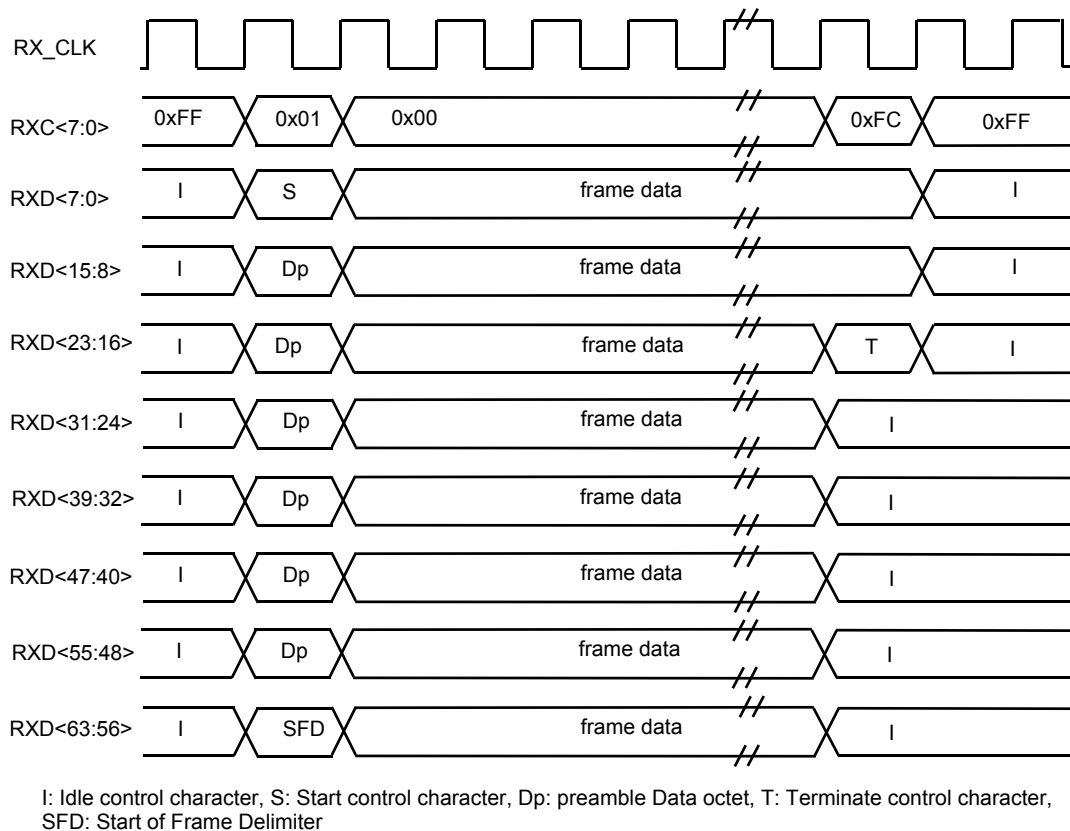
RX_CLK

RXC<7:0> 0xFF 0x01 0x00 0xFC 0xFF

RXD<7:0> I S frame data I

RXD<15:8> I Dp frame data I

RXD<23:16> I Dp frame data T I

RXD<31:24> I Dp frame data I

RXD<39:32> I Dp frame data I

RXD<47:40> I Dp frame data I

RXD<55:48> I Dp frame data I

RXD<63:56> I SFD frame data I

I: Idle control character, S: Start control character, Dp: preamble Data octet, T: Terminate control character, SFD: Start of Frame Delimiter